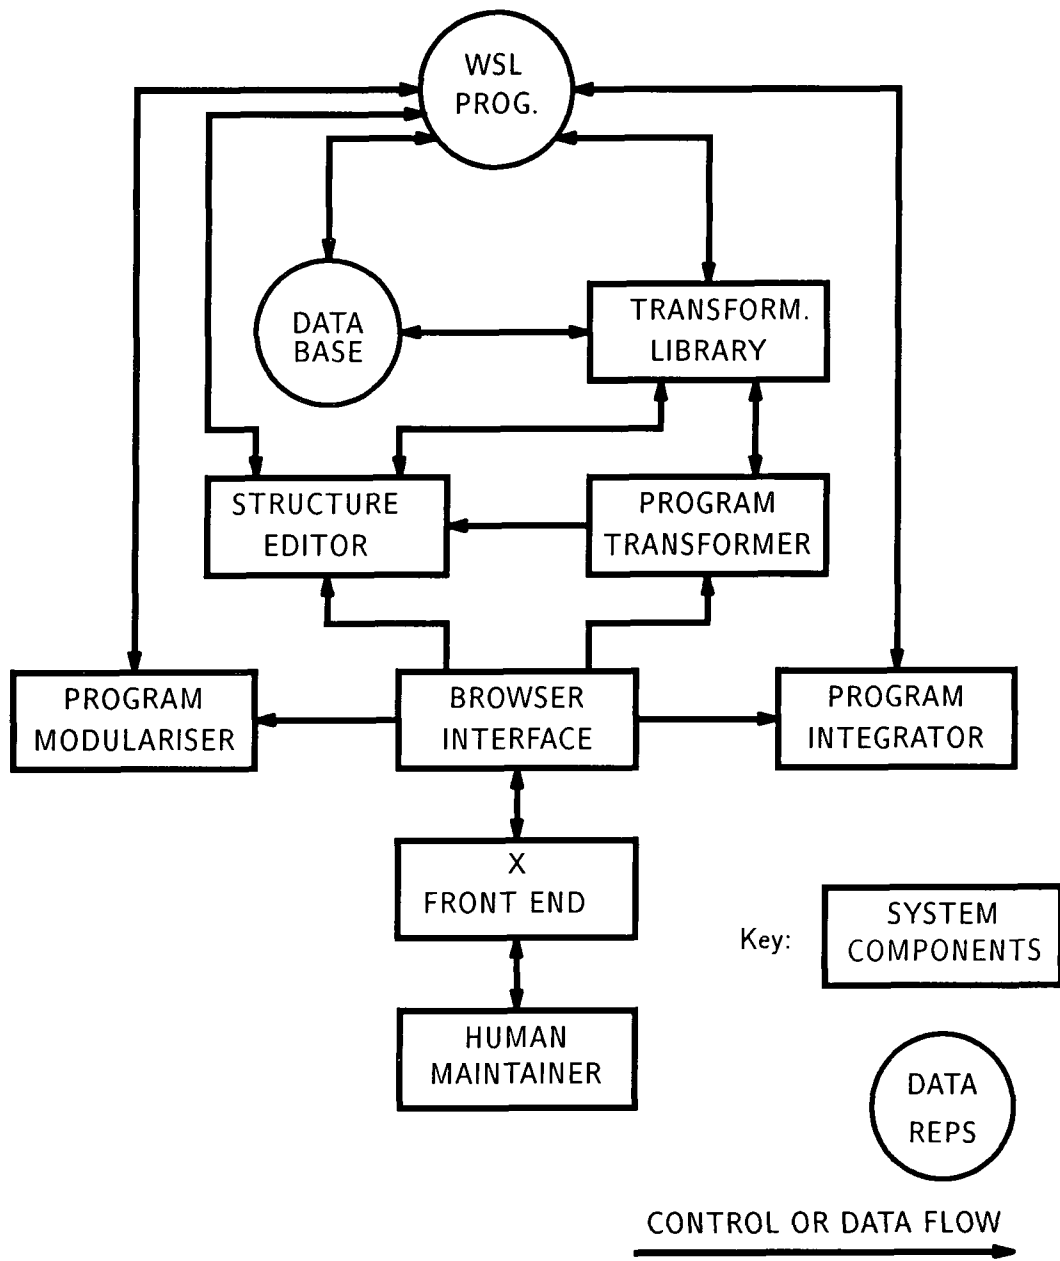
WSL PROG.

DATA BASE

TRANSFORM. LIBRARY

STRUCTURE EDITOR

PROGRAM TRANSFORMER

PROGRAM MODULARISER

BROWSER INTERFACE

PROGRAM INTEGRATOR

X FRONT END

HUMAN MAINTAINER

Key:

SYSTEM COMPONENTS

DATA REPS

CONTROL OR DATA FLOW